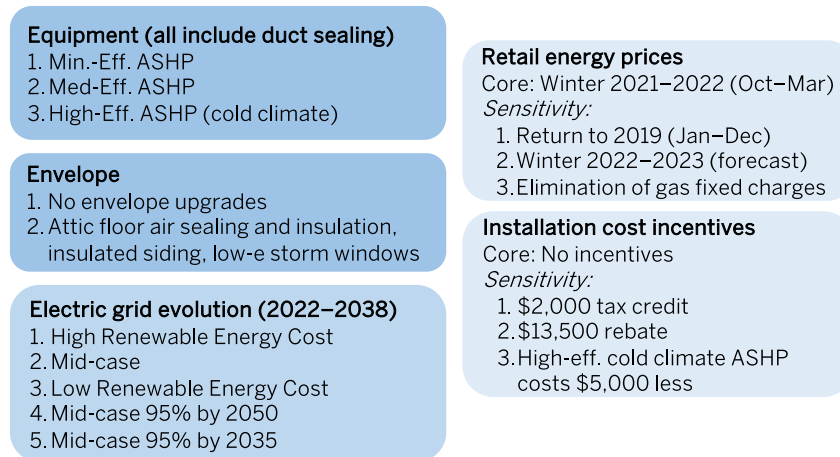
**Equipment (all include duct sealing)**
1. Min.-Eff. ASHP
2. Med-Eff. ASHP
3. High-Eff. ASHP (cold climate)

**Envelope**
1. No envelope upgrades
2. Attic floor air sealing and insulation, insulated siding, low-e storm windows

**Electric grid evolution (2022–2038)**
1. High Renewable Energy Cost
2. Mid-case
3. Low Renewable Energy Cost
4. Mid-case 95% by 2050
5. Mid-case 95% by 2035

**Retail energy prices**
Core: Winter 2021–2022 (Oct–Mar)
*Sensitivity:*
1. Return to 2019 (Jan–Dec)
2. Winter 2022–2023 (forecast)
3. Elimination of gas fixed charges

**Installation cost incentives**
Core: No incentives
*Sensitivity:*
1. \$2,000 tax credit
2. \$13,500 rebate
3. High-eff. cold climate ASHP costs \$5,000 less